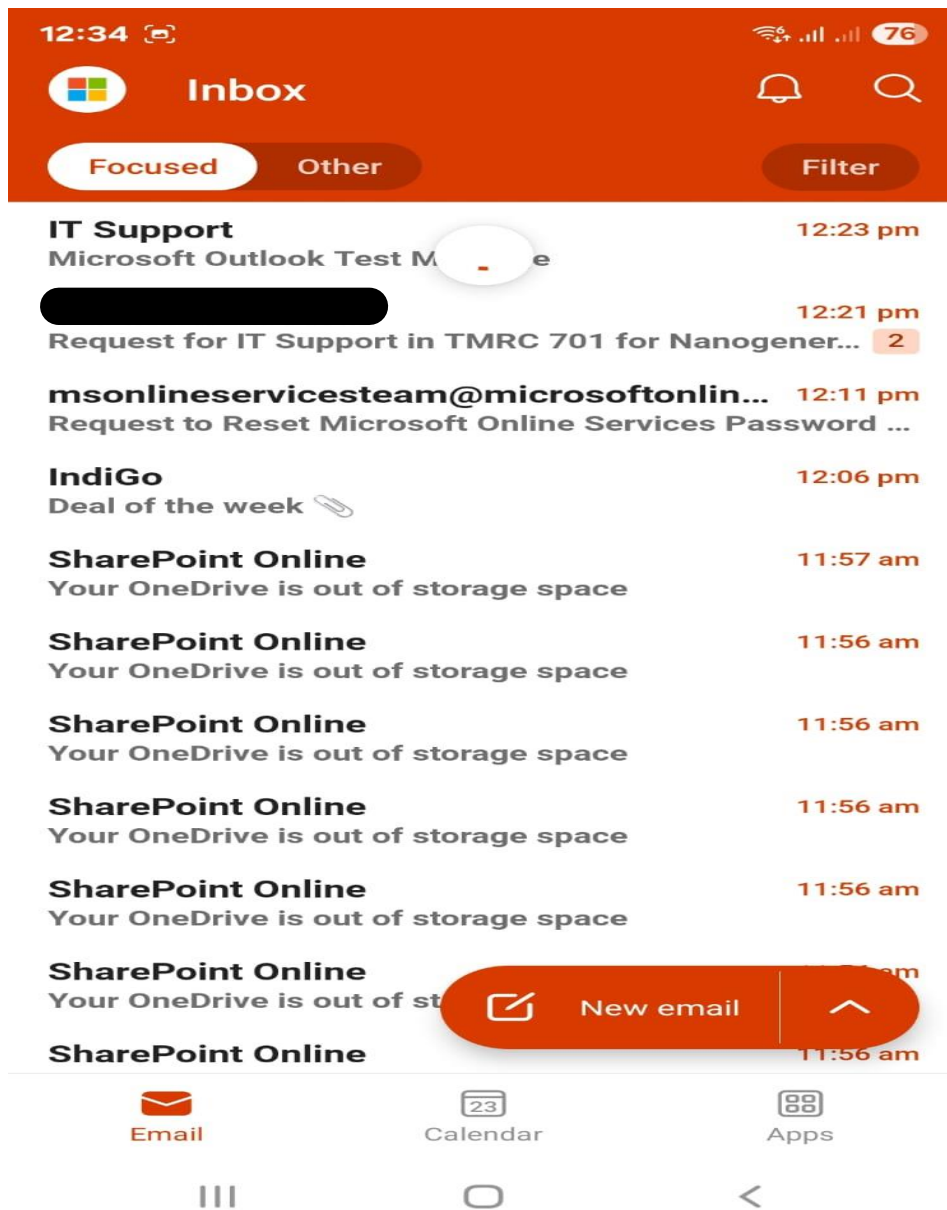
12:34 76

Inbox

Focused Other Filter

IT Support 12:23 pm
Microsoft Outlook Test M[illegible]e

12:21 pm
Request for IT Support in TMRC 701 for Nanogener... 2

msonlineservicesteam@microsoftonlin... 12:11 pm
Request to Reset Microsoft Online Services Password ...

IndiGo 12:06 pm
Deal of the week

SharePoint Online 11:57 am
Your OneDrive is out of storage space

SharePoint Online 11:56 am
Your OneDrive is out of storage space

SharePoint Online 11:56 am
Your OneDrive is out of storage space

SharePoint Online 11:56 am
Your OneDrive is out of storage space

SharePoint Online 11:56 am
Your OneDrive is out of storage space

SharePoint Online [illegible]m
Your OneDrive is out of st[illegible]

SharePoint Online 11:56 am

New email

Email 23 Calendar Apps